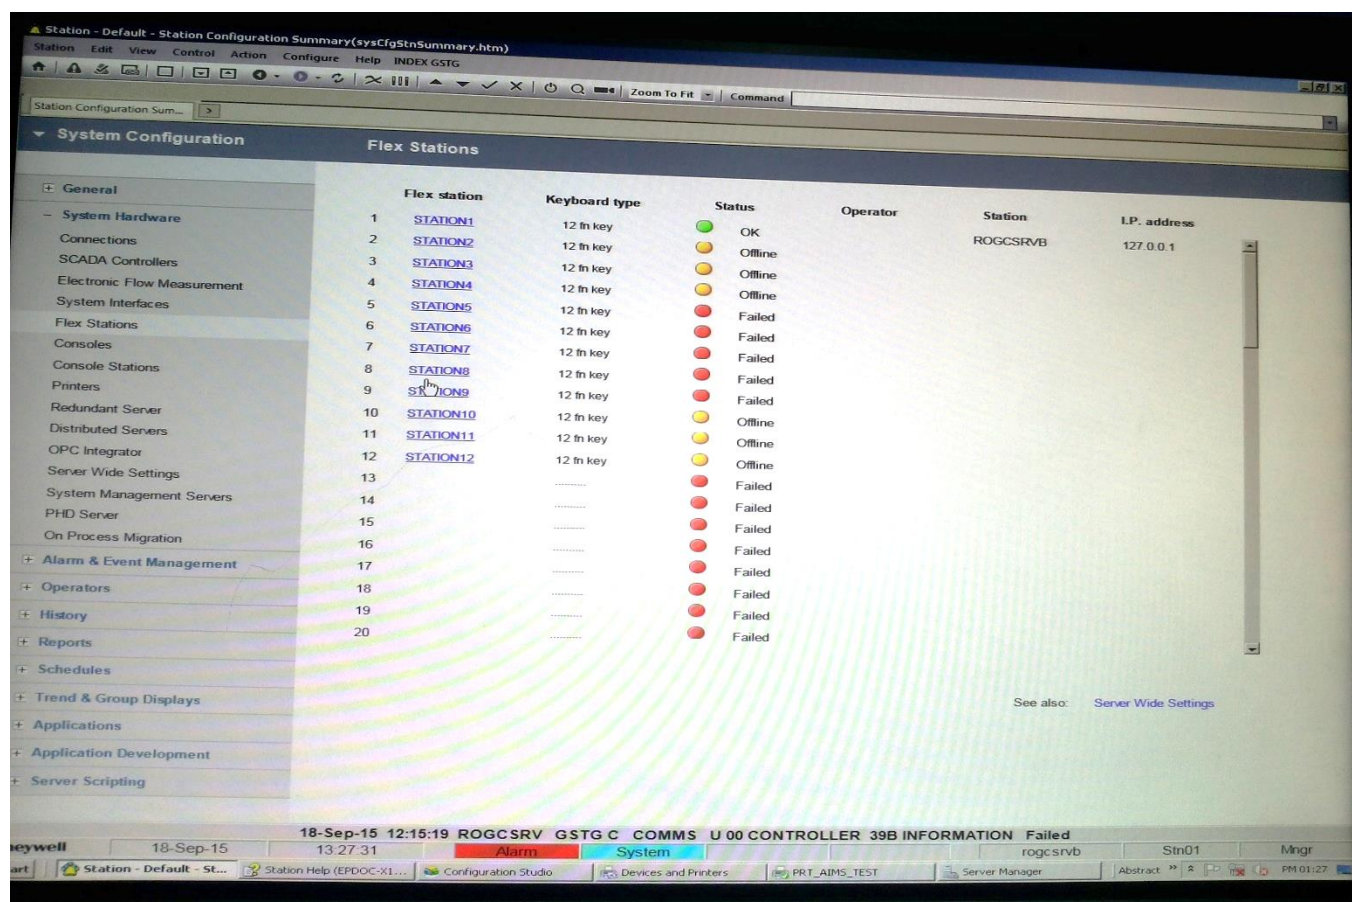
Station - Default - Station Configuration Summary(sysCfgStnSummary.htm)

Station Edit View Control Action Configure Help INDEX GSTG

Zoom To Fit Command

Station Configuration Sum...

System Configuration

Flex Stations

+ General
– System Hardware
Connections
SCADA Controllers
Electronic Flow Measurement
System Interfaces
Flex Stations
Consoles
Console Stations
Printers
Redundant Server
Distributed Servers
OPC Integrator
Server Wide Settings
System Management Servers
PHD Server
On Process Migration
+ Alarm & Event Management
+ Operators
+ History
+ Reports
+ Schedules
+ Trend & Group Displays
+ Applications
+ Application Development
+ Server Scripting

| | Flex station | Keyboard type | Status | Operator | Station | I.P. address |
|---|---|---|---|---|---|---|
| 1 | STATION1 | 12 fn key | OK | | ROGCSRVB | 127.0.0.1 |
| 2 | STATION2 | 12 fn key | Offline | | | |
| 3 | STATION3 | 12 fn key | Offline | | | |
| 4 | STATION4 | 12 fn key | Offline | | | |
| 5 | STATION5 | 12 fn key | Failed | | | |
| 6 | STATION6 | 12 fn key | Failed | | | |
| 7 | STATION7 | 12 fn key | Failed | | | |
| 8 | STATION8 | 12 fn key | Failed | | | |
| 9 | ST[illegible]ION9 | 12 fn key | Failed | | | |
| 10 | STATION10 | 12 fn key | Offline | | | |
| 11 | STATION11 | 12 fn key | Offline | | | |
| 12 | STATION12 | 12 fn key | Offline | | | |
| 13 | | ........ | Failed | | | |
| 14 | | ........ | Failed | | | |
| 15 | | ........ | Failed | | | |
| 16 | | ........ | Failed | | | |
| 17 | | ........ | Failed | | | |
| 18 | | ........ | Failed | | | |
| 19 | | ........ | Failed | | | |
| 20 | | ........ | Failed | | | |

See also: Server Wide Settings

18-Sep-15 12:15:19 ROGCSRV GSTG C COMMS U 00 CONTROLLER 39B INFORMATION Failed

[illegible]eywell 18-Sep-15 13:27:31 Alarm System rogcsrvb Stn01 Mngr

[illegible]art Station - Default - St... Station Help (EPDOC-X1... Configuration Studio Devices and Printers PRT_AIMS_TEST Server Manager Abstract PM 01:27